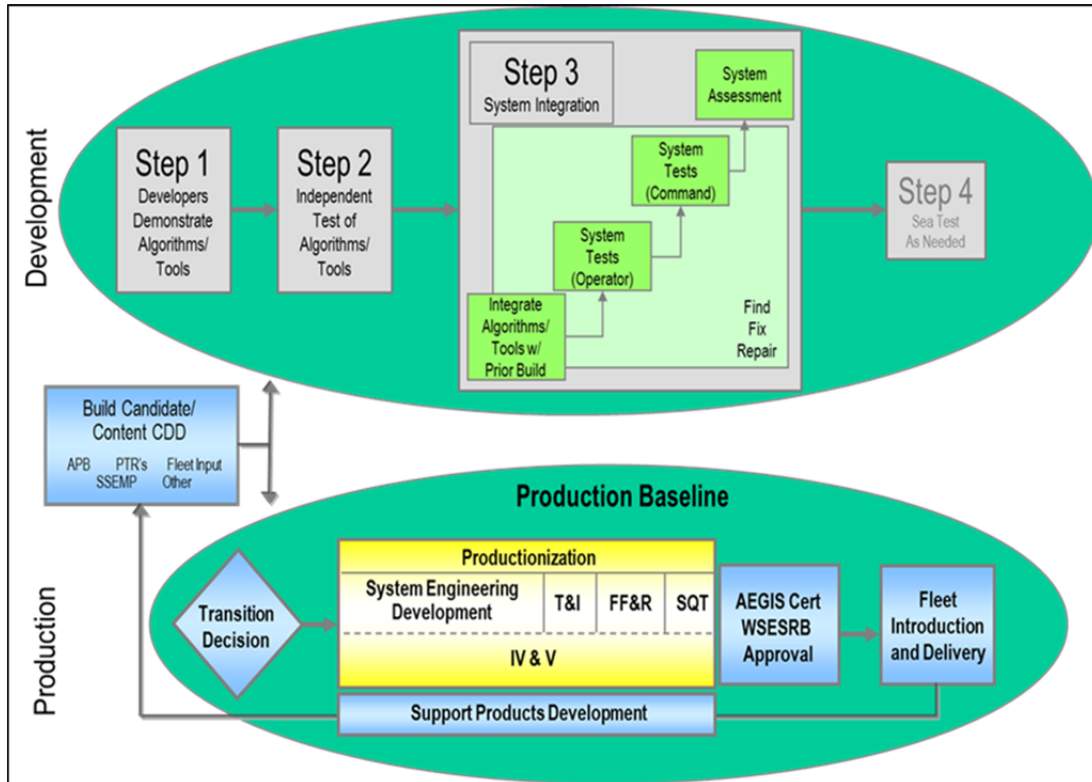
Development

Step 1
Developers Demonstrate Algorithms/ Tools

Step 2
Independent Test of Algorithms/ Tools

Step 3
System Integration

System Assessment

System Tests (Command)

System Tests (Operator)

Integrate Algorithms/ Tools w/ Prior Build

Find
Fix
Repair

Step 4
Sea Test As Needed

Build Candidate/ Content CDD
APB PTR's Fleet Input
SSEMP Other

Production Baseline

Production

Transition Decision

Productionization

| System Engineering Development | T&I | FF&R | SQT |
|---|---|---|---|

IV & V

AEGIS Cert WSESRB Approval

Fleet Introduction and Delivery

Support Products Development